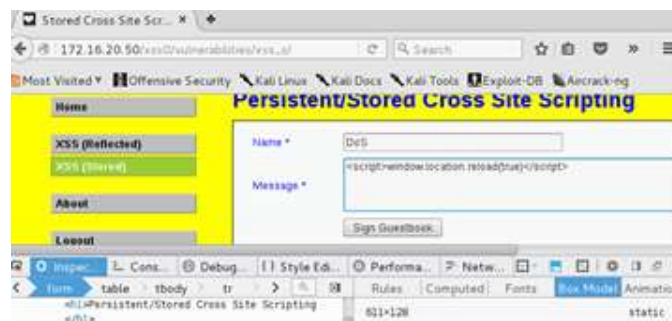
Stored Cross Site Scr... ×

172.16.20.50/xss0/vulnerabilities/xss_s/

Search

Most Visited ▾ Offensive Security Kali Linux Kali Docs Kali Tools Exploit-DB Aircrack-ng

Home

Persistent/Stored Cross Site Scripting

XSS (Reflected)

XSS (Stored)

About

Logout

Name *

DoS

Message *

<script>window.location.reload(true)</script>

Sign Guestbook

Inspec... Cons... Debug... Style Edi... Performa... Netw...

form table tbody tr

<h1>Persistent/Stored Cross Site Scripting

</h1>

Rules Computed Fonts Box Model Animatio

611×128

static